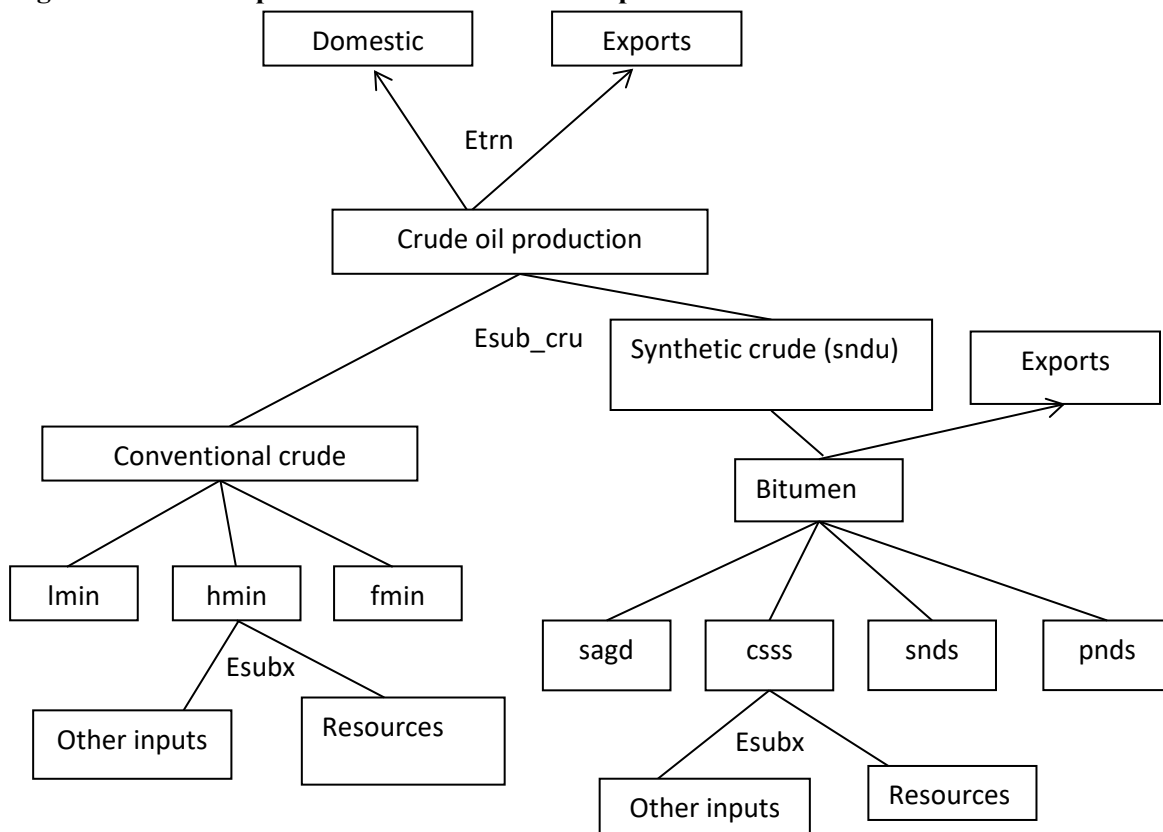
Domestic

Exports

Etrn

Crude oil production

Esub_cru

Synthetic crude (sndu)

Exports

Conventional crude

Bitumen

lmin

hmin

fmin

Esubx

Other inputs

Resources

sagd

csss

snds

pnds

Esubx

Other inputs

Resources